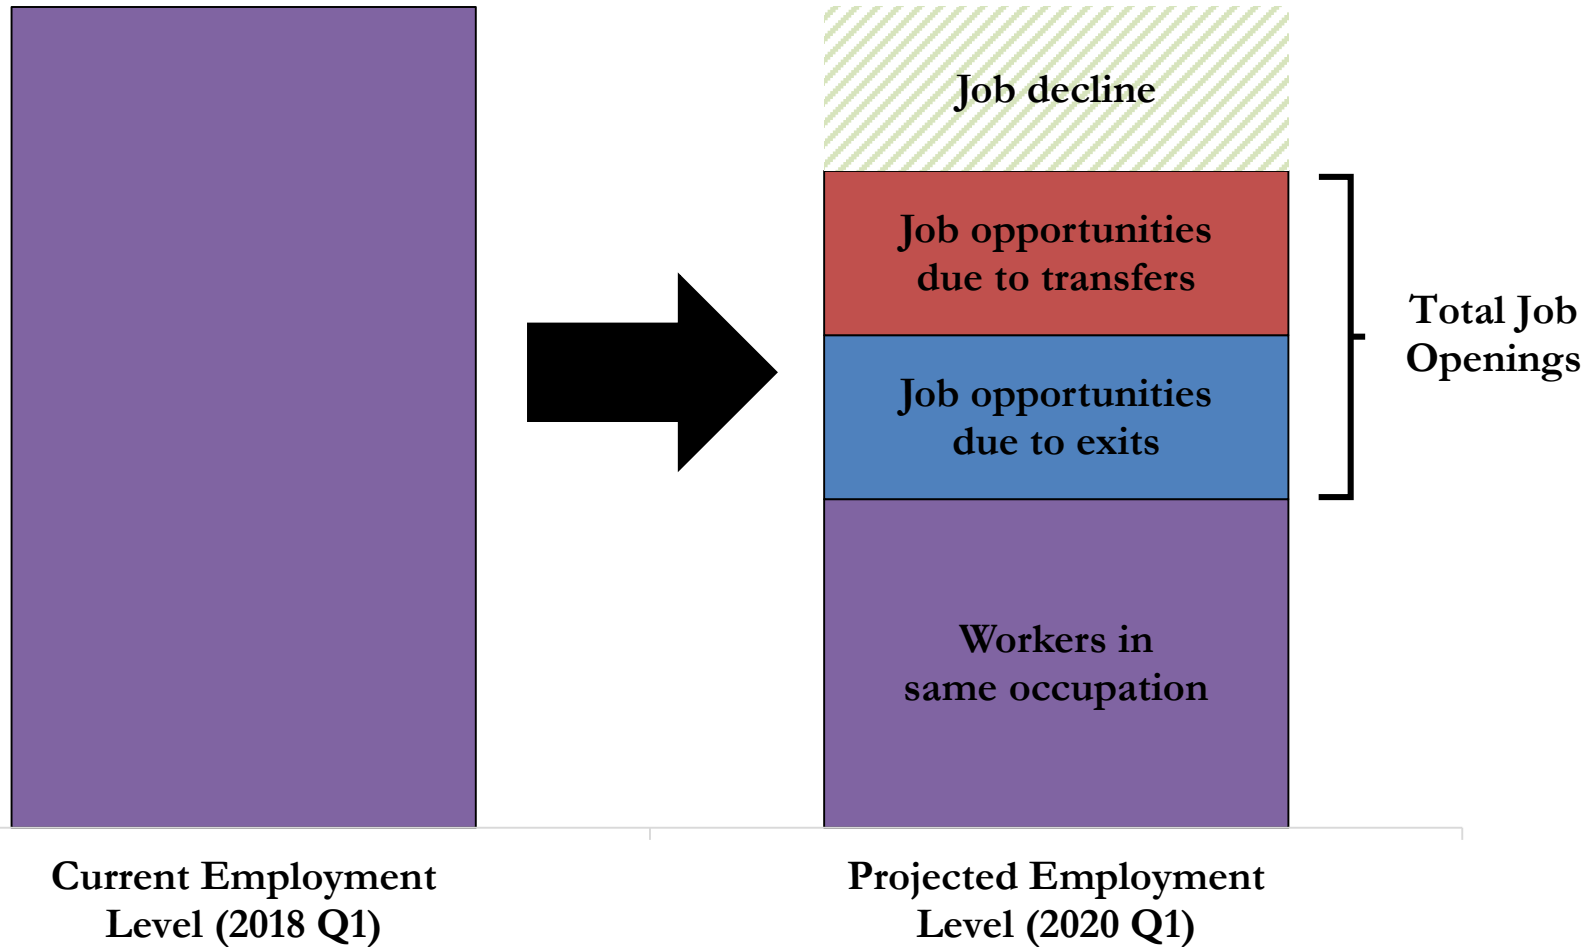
Job decline

Job opportunities due to transfers

Job opportunities due to exits

Workers in same occupation

Total Job Openings

Current Employment Level (2018 Q1)

Projected Employment Level (2020 Q1)